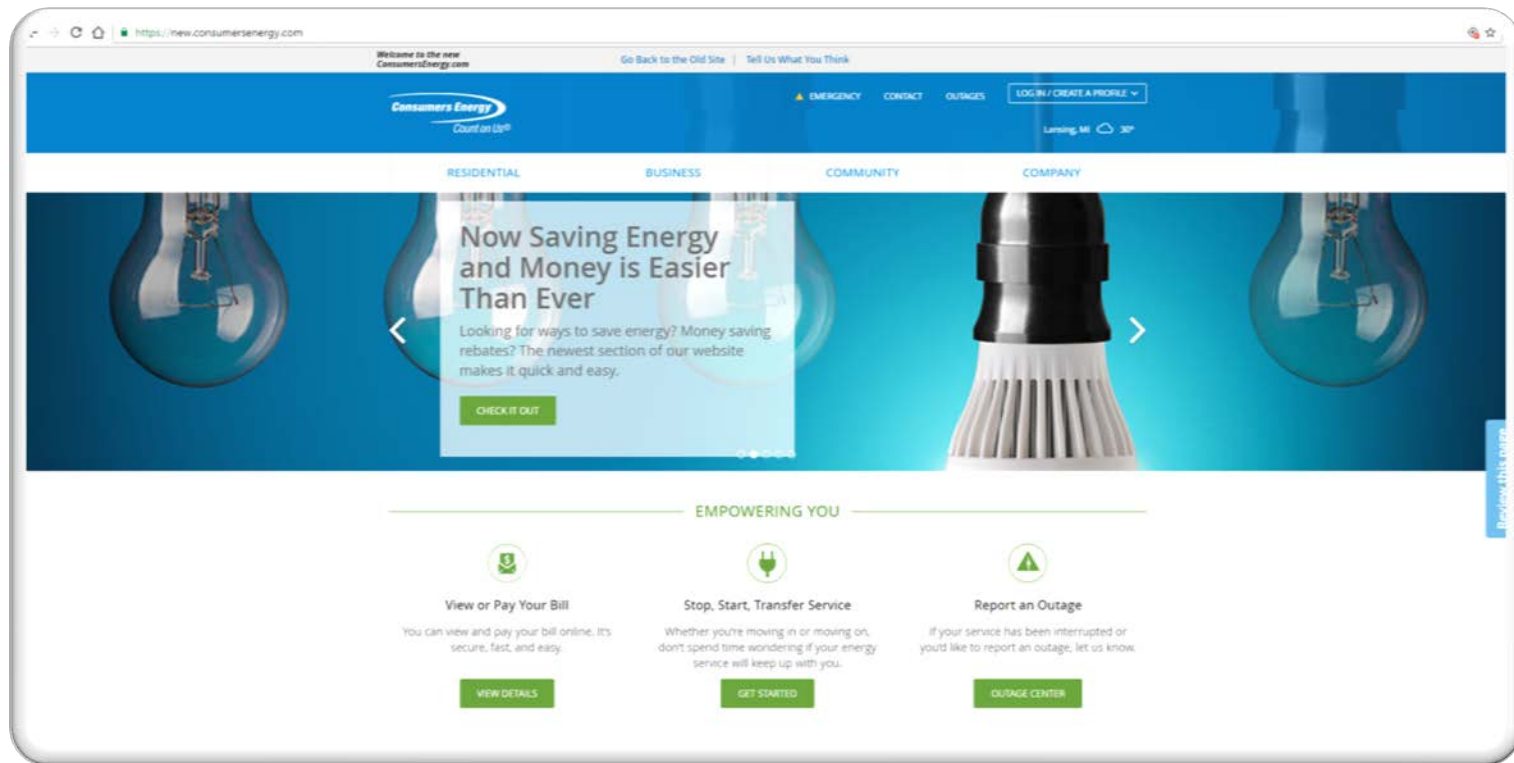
https://new.consumersenergy.com

Welcome to the new ConsumersEnergy.com

Go Back to the Old Site | Tell Us What You Think

Consumers Energy
Count on Us®

EMERGENCY CONTACT OUTAGES LOG IN / CREATE A PROFILE

Lansing, MI 30°

RESIDENTIAL BUSINESS COMMUNITY COMPANY

Now Saving Energy and Money is Easier Than Ever

Looking for ways to save energy? Money saving rebates? The newest section of our website makes it quick and easy.

CHECK IT OUT

Review this page

EMPOWERING YOU

View or Pay Your Bill

You can view and pay your bill online. It's secure, fast, and easy.

VIEW DETAILS

Stop, Start, Transfer Service

Whether you're moving in or moving on, don't spend time wondering if your energy service will keep up with you.

GET STARTED

Report an Outage

If your service has been interrupted or you'd like to report an outage, let us know.

OUTAGE CENTER